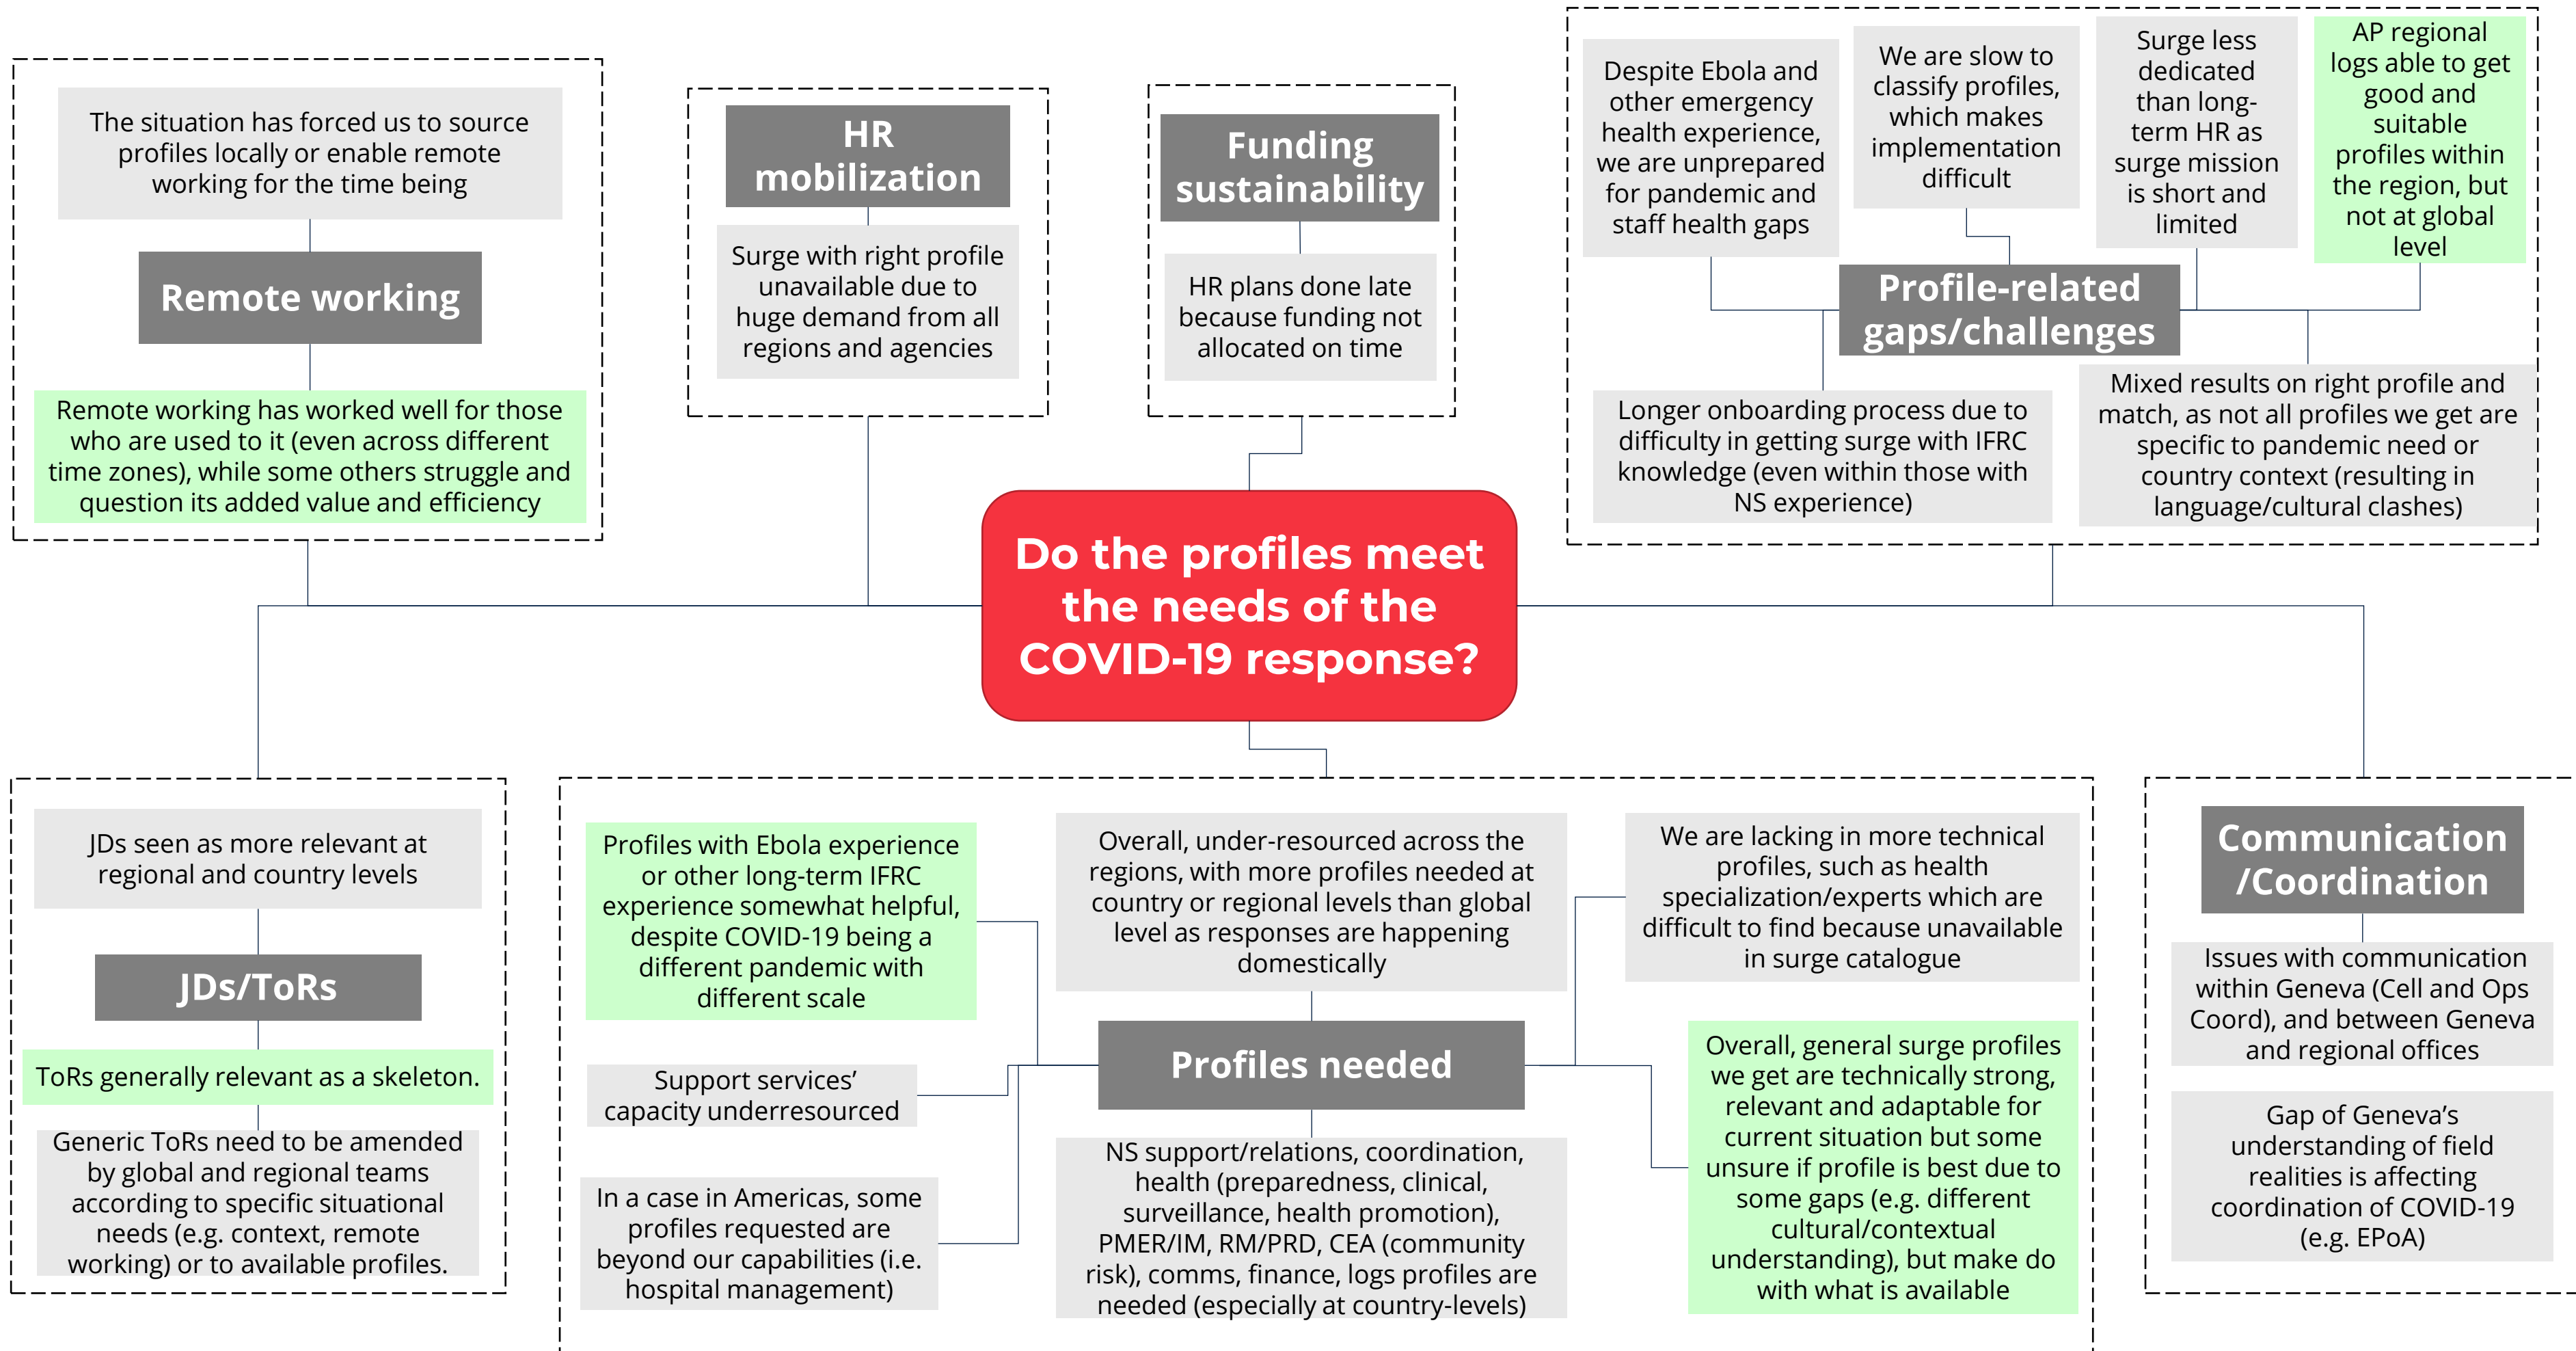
The situation has forced us to source profiles locally or enable remote working for the time being

Remote working

Remote working has worked well for those who are used to it (even across different time zones), while some others struggle and question its added value and efficiency

HR mobilization

Surge with right profile unavailable due to huge demand from all regions and agencies

Funding sustainability

HR plans done late because funding not allocated on time

Despite Ebola and other emergency health experience, we are unprepared for pandemic and staff health gaps

We are slow to classify profiles, which makes implementation difficult

Surge less dedicated than long-term HR as surge mission is short and limited

AP regional logs able to get good and suitable profiles within the region, but not at global level

Profile-related gaps/challenges

Longer onboarding process due to difficulty in getting surge with IFRC knowledge (even within those with NS experience)

Mixed results on right profile and match, as not all profiles we get are specific to pandemic need or country context (resulting in language/cultural clashes)

Do the profiles meet the needs of the COVID-19 response?

JDs seen as more relevant at regional and country levels

JDs/ToRs

ToRs generally relevant as a skeleton.

Generic ToRs need to be amended by global and regional teams according to specific situational needs (e.g. context, remote working) or to available profiles.

Profiles with Ebola experience or other long-term IFRC experience somewhat helpful, despite COVID-19 being a different pandemic with different scale

Support services' capacity underresourced

In a case in Americas, some profiles requested are beyond our capabilities (i.e. hospital management)

Overall, under-resourced across the regions, with more profiles needed at country or regional levels than global level as responses are happening domestically

Profiles needed

NS support/relations, coordination, health (preparedness, clinical, surveillance, health promotion), PMER/IM, RM/PRD, CEA (community risk), comms, finance, logs profiles are needed (especially at country-levels)

We are lacking in more technical profiles, such as health specialization/experts which are difficult to find because unavailable in surge catalogue

Overall, general surge profiles we get are technically strong, relevant and adaptable for current situation but some unsure if profile is best due to some gaps (e.g. different cultural/contextual understanding), but make do with what is available

Communication /Coordination

Issues with communication within Geneva (Cell and Ops Coord), and between Geneva and regional offices

Gap of Geneva's understanding of field realities is affecting coordination of COVID-19 (e.g. EPoA)